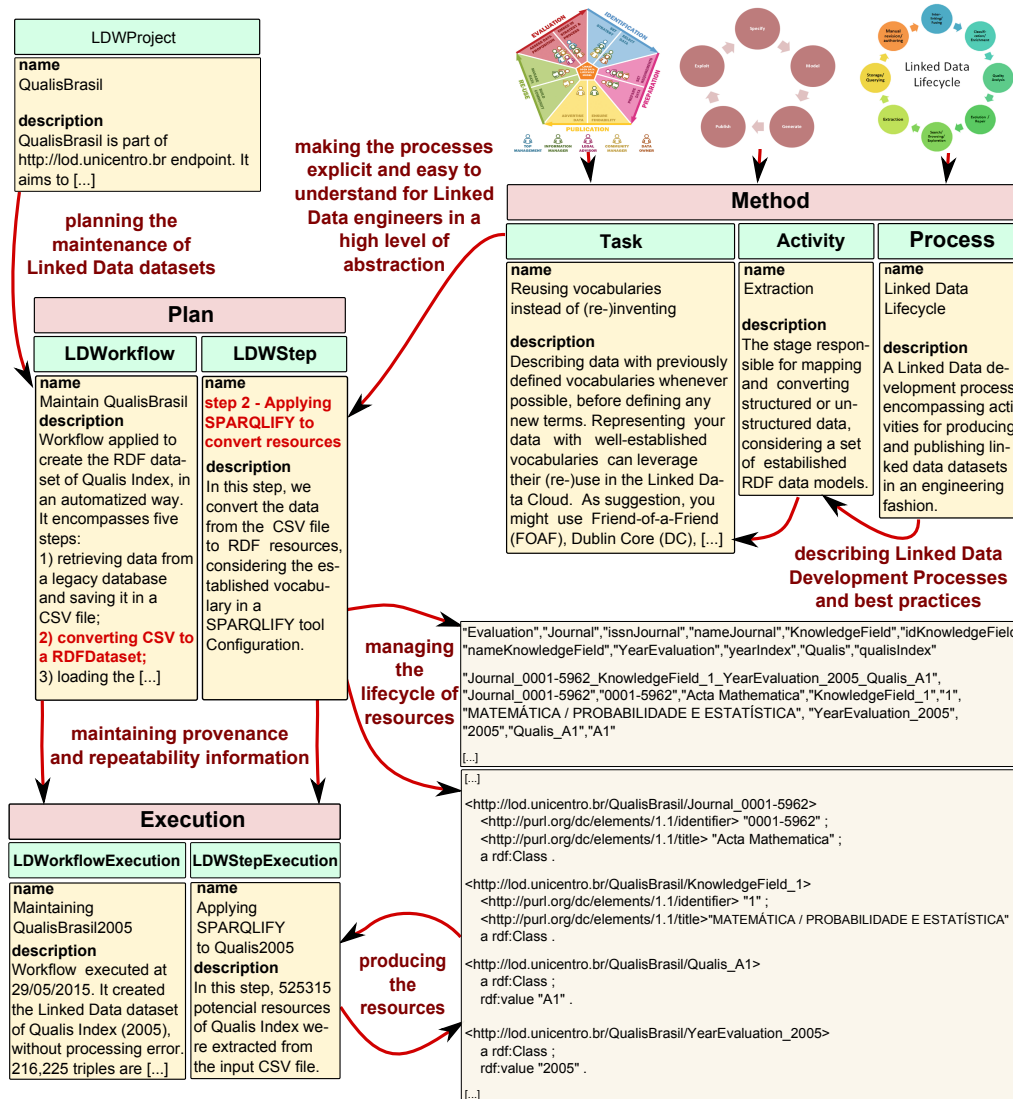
LDWProject

name
QualisBrasil

description
QualisBrasil is part of http://lod.unicentro.br endpoint. It aims to [...]

planning the maintenance of Linked Data datasets

EVALUATION
IDENTIFICATION
RE-USE
PREPARATION
PUBLICATION

Specify
Model
Generate
Publish
Exploit

Linked Data Lifecycle
Extraction

making the processes explicit and easy to understand for Linked Data engineers in a high level of abstraction

Method

| Task | Activity | Process |
|---|---|---|
| name Reusing vocabularies instead of (re-)inventing | name Extraction | name Linked Data Lifecycle |
| description Describing data with previously defined vocabularies whenever possible, before defining any new terms. Representing your data with well-established vocabularies can leverage their (re-)use in the Linked Data Cloud. As suggestion, you might use Friend-of-a-Friend (FOAF), Dublin Core (DC), [...] | description The stage responsible for mapping and converting structured or unstructured data, considering a set of estabilished RDF data models. | description A Linked Data development process encompassing activities for producing and publishing linked data datasets in an engineering fashion. |

describing Linked Data Development Processes and best practices

Plan

| LDWorkflow | LDWStep |
|---|---|
| name Maintain QualisBrasil description Workflow applied to create the RDF dataset of Qualis Index, in an automatized way. It encompasses five steps: 1) retrieving data from a legacy database and saving it in a CSV file; 2) converting CSV to a RDFDataset; 3) loading the [...] | name step 2 - Applying SPARQLIFY to convert resources description In this step, we convert the data from the CSV file to RDF resources, considering the established vocabulary in a SPARQLIFY tool Configuration. |

managing the lifecycle of resources

"Evaluation","Journal","issnJournal","nameJournal","KnowledgeField","idKnowledgeField
"nameKnowledgeField","YearEvaluation","yearIndex","Qualis","qualisIndex"

"Journal_0001-5962_KnowledgeField_1_YearEvaluation_2005_Qualis_A1",
"Journal_0001-5962","0001-5962","Acta Mathematica","KnowledgeField_1","1",
"MATEMÁTICA / PROBABILIDADE E ESTATÍSTICA", "YearEvaluation_2005",
"2005","Qualis_A1","A1"

[...]

maintaining provenance and repeatability information

Execution

| LDWorkflowExecution | LDWStepExecution |
|---|---|
| name Maintaining QualisBrasil2005 description Workflow executed at 29/05/2015. It created the Linked Data dataset of Qualis Index (2005), without processing error. 216,225 triples are [...] | name Applying SPARQLIFY to Qualis2005 description In this step, 525315 potencial resources of Qualis Index were extracted from the input CSV file. |

producing the resources

[...]
<http://lod.unicentro.br/QualisBrasil/Journal_0001-5962>
<http://purl.org/dc/elements/1.1/identifier> "0001-5962" ;
<http://purl.org/dc/elements/1.1/title> "Acta Mathematica" ;
a rdf:Class .

<http://lod.unicentro.br/QualisBrasil/KnowledgeField_1>
<http://purl.org/dc/elements/1.1/identifier> "1" ;
<http://purl.org/dc/elements/1.1/title>"MATEMÁTICA / PROBABILIDADE E ESTATÍSTICA"
a rdf:Class .

<http://lod.unicentro.br/QualisBrasil/Qualis_A1>
a rdf:Class ;
rdf:value "A1" .

<http://lod.unicentro.br/QualisBrasil/YearEvaluation_2005>
a rdf:Class ;
rdf:value "2005" .

[...]